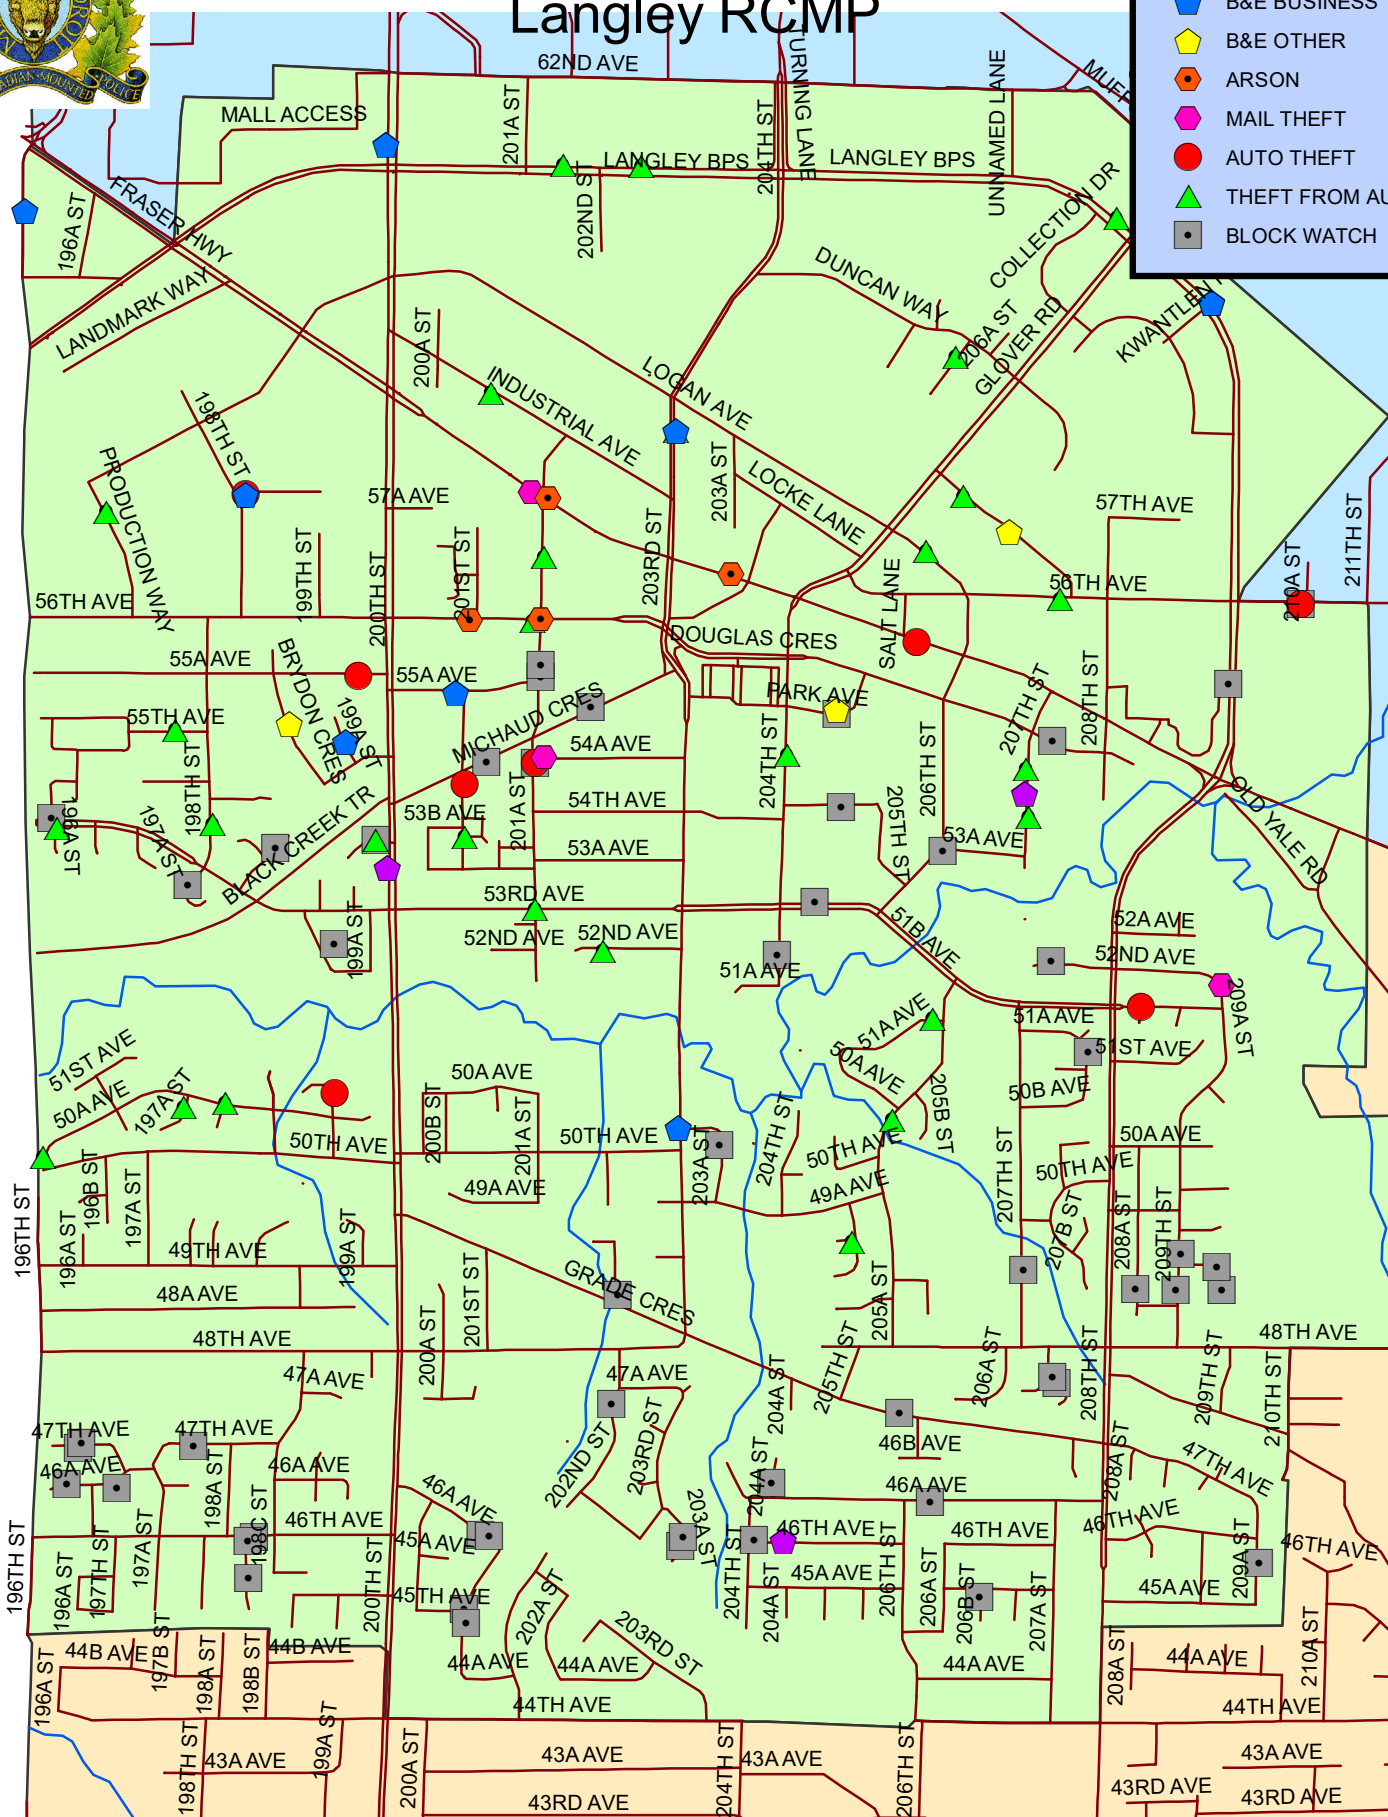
Langley RCMP

B&E BUSINESS
B&E OTHER
ARSON
MAIL THEFT
AUTO THEFT
THEFT FROM AU
BLOCK WATCH

62ND AVE
MALL ACCESS
201A ST
TURNING LANE
204TH ST
UNNAMED LANE
MUFF
LANGLEY BPS
LANGLEY BPS
202ND ST
196A ST
FRASER HWY
LANDMARK WAY
COLLECTION DR
DUNCAN WAY
206A ST
GLOVER RD
KWANTLEN
200A ST
INDUSTRIAL AVE
LOGAN AVE
198TH ST
PRODUCTION WAY
57A AVE
203A ST
LOCKE LANE
57TH AVE
211TH ST
201ST ST
199TH ST
200TH ST
203RD ST
SALT LANE
56TH AVE
210A ST
56TH AVE
DOUGLAS CRES
55A AVE
55A AVE
BRYDON CRES
PARK AVE
55TH AVE
199A ST
MICHAUD CRES
54A AVE
204TH ST
206TH ST
207TH ST
208TH ST
198TH ST
54TH AVE
53B AVE
201A ST
OLD YALE RD
196A ST
197A ST
BLACK CREEK TR
53A AVE
205TH ST
53A AVE
53RD AVE
199A ST
52ND AVE
52ND AVE
51B AVE
52A AVE
51A AVE
52ND AVE
51A AVE
51A AVE
209A ST
51ST AVE
50A AVE
50A AVE
51ST AVE
50A AVE
197A ST
205B ST
50B AVE
50TH AVE
200B ST
201A ST
50TH AVE
203A ST
204TH ST
50TH AVE
50A AVE
49A AVE
49A AVE
207TH ST
50TH AVE
196TH ST
196B ST
197A ST
207B ST
208A ST
209TH ST
196A ST
49TH AVE
199A ST
48A AVE
201ST ST
GRADE CRES
205A ST
48TH AVE
200A ST
205TH ST
206A ST
208TH ST
48TH AVE
47A AVE
47A AVE
204A ST
209TH ST
47TH AVE
47TH AVE
202ND ST
203RD ST
46B AVE
210TH ST
46A AVE
198A ST
46A AVE
208A ST
47TH AVE
46A AVE
198C ST
46A AVE
204A ST
46TH AVE
46TH AVE
46TH AVE
46TH AVE
203A ST
46TH AVE
196TH ST
197TH ST
197A ST
45A AVE
200TH ST
204TH ST
45A AVE
206TH ST
45A AVE
209A ST
196A ST
45TH AVE
202A ST
204A ST
206A ST
206B ST
207A ST
197B ST
44B AVE
44B AVE
198A ST
198B ST
203RD ST
208A ST
210A ST
44A AVE
44A AVE
44A AVE
44A AVE
196A ST
44TH AVE
44TH AVE
199A ST
198TH ST
43A AVE
200A ST
43A AVE
204TH ST
43A AVE
206TH ST
43A AVE
43RD AVE
43RD AVE
43RD AVE